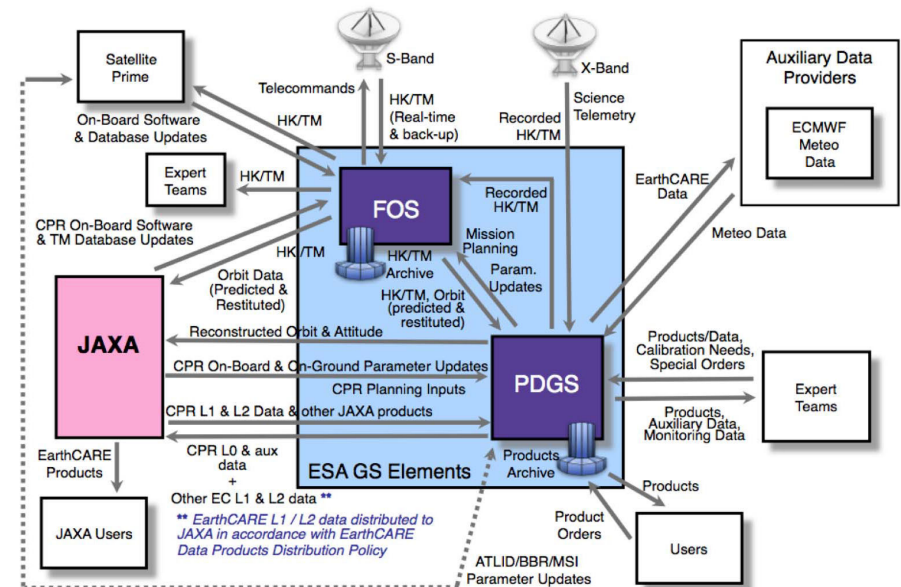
Satellite Prime

S-Band

X-Band

Auxiliary Data Providers

ECMWF Meteo Data

Telecommands

HK/TM (Real-time & back-up)

Recorded HK/TM

Science Telemetry

On-Board Software & Database Updates

HK/TM

Expert Teams

HK/TM

FOS

Recorded HK/TM

EarthCARE Data

CPR On-Board Software & TM Database Updates

HK/TM

Mission Planning

Meteo Data

HK/TM Archive

Param. Updates

Orbit Data (Predicted & Restituted)

HK/TM, Orbit (predicted & restituted)

JAXA

Reconstructed Orbit & Attitude

Products/Data, Calibration Needs, Special Orders

CPR On-Board & On-Ground Parameter Updates

PDGS

Expert Teams

CPR Planning Inputs

CPR L1 & L2 Data & other JAXA products

Products, Auxiliary Data, Monitoring Data

EarthCARE Products

CPR L0 & aux data + Other EC L1 & L2 data **

Products Archive

ESA GS Elements

Products

JAXA Users

** EarthCARE L1 / L2 data distributed to JAXA in accordance with EarthCARE Data Products Distribution Policy

Product Orders

Users

ATLID/BBR/MSI Parameter Updates